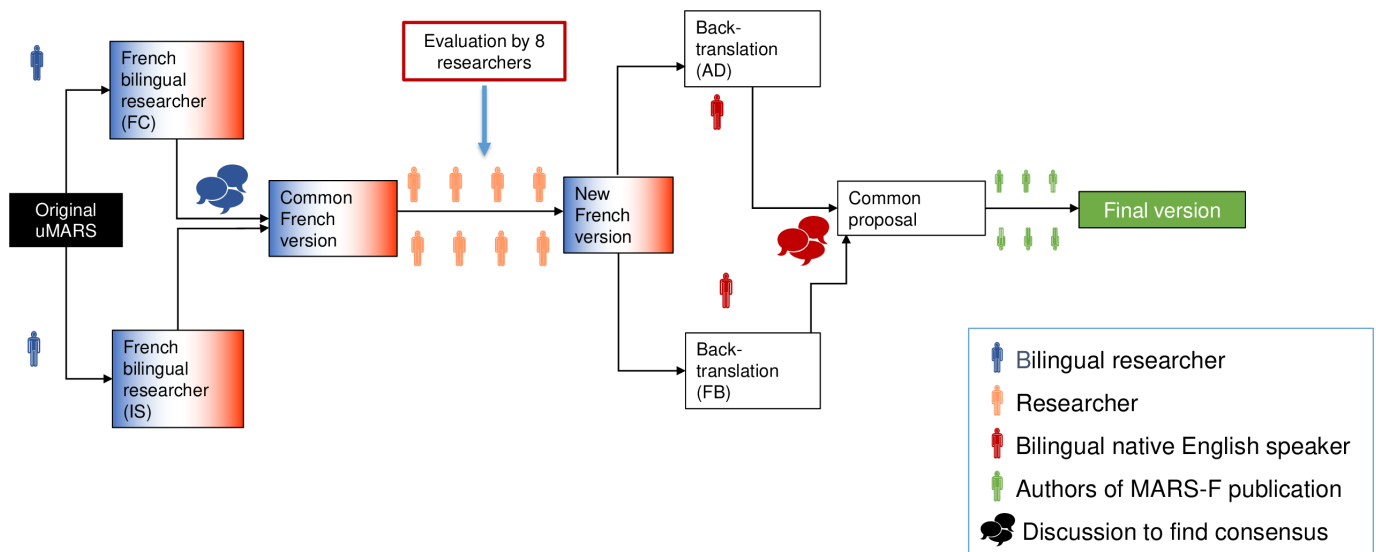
Original uMARS

French bilingual researcher (FC)

French bilingual researcher (IS)

Common French version

Evaluation by 8 researchers

New French version

Back-translation (AD)

Back-translation (FB)

Common proposal

Final version

Bilingual researcher
Researcher
Bilingual native English speaker
Authors of MARS-F publication
Discussion to find consensus